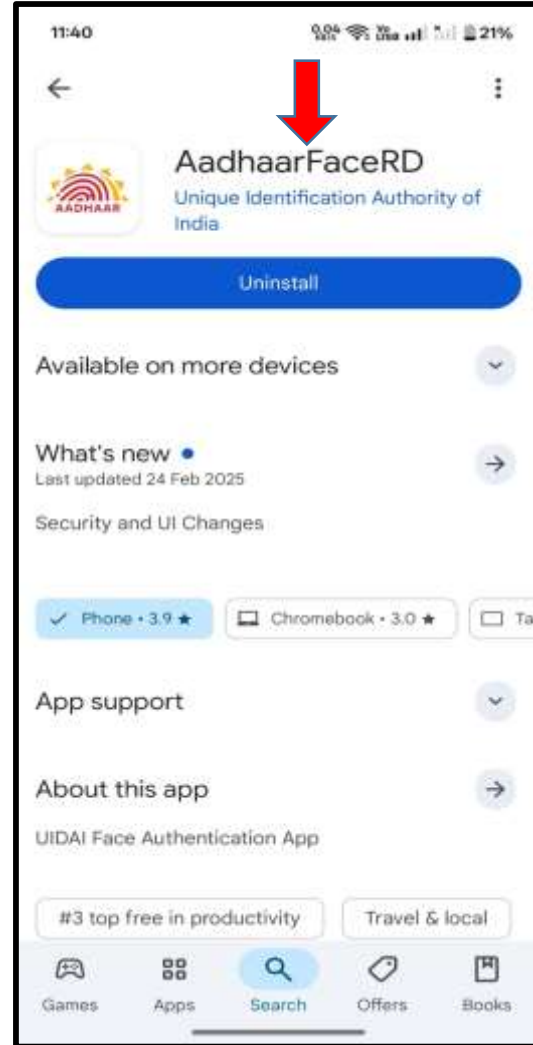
11:40 21%

AADHAAR

AadhaarFaceRD
Unique Identification Authority of India

Uninstall

Available on more devices

What's new •
Last updated 24 Feb 2025

Security and UI Changes

Phone • 3.9 ★ Chromebook • 3.0 ★ Ta

App support

About this app

UIDAI Face Authentication App

#3 top free in productivity Travel & local

Games Apps Search Offers Books